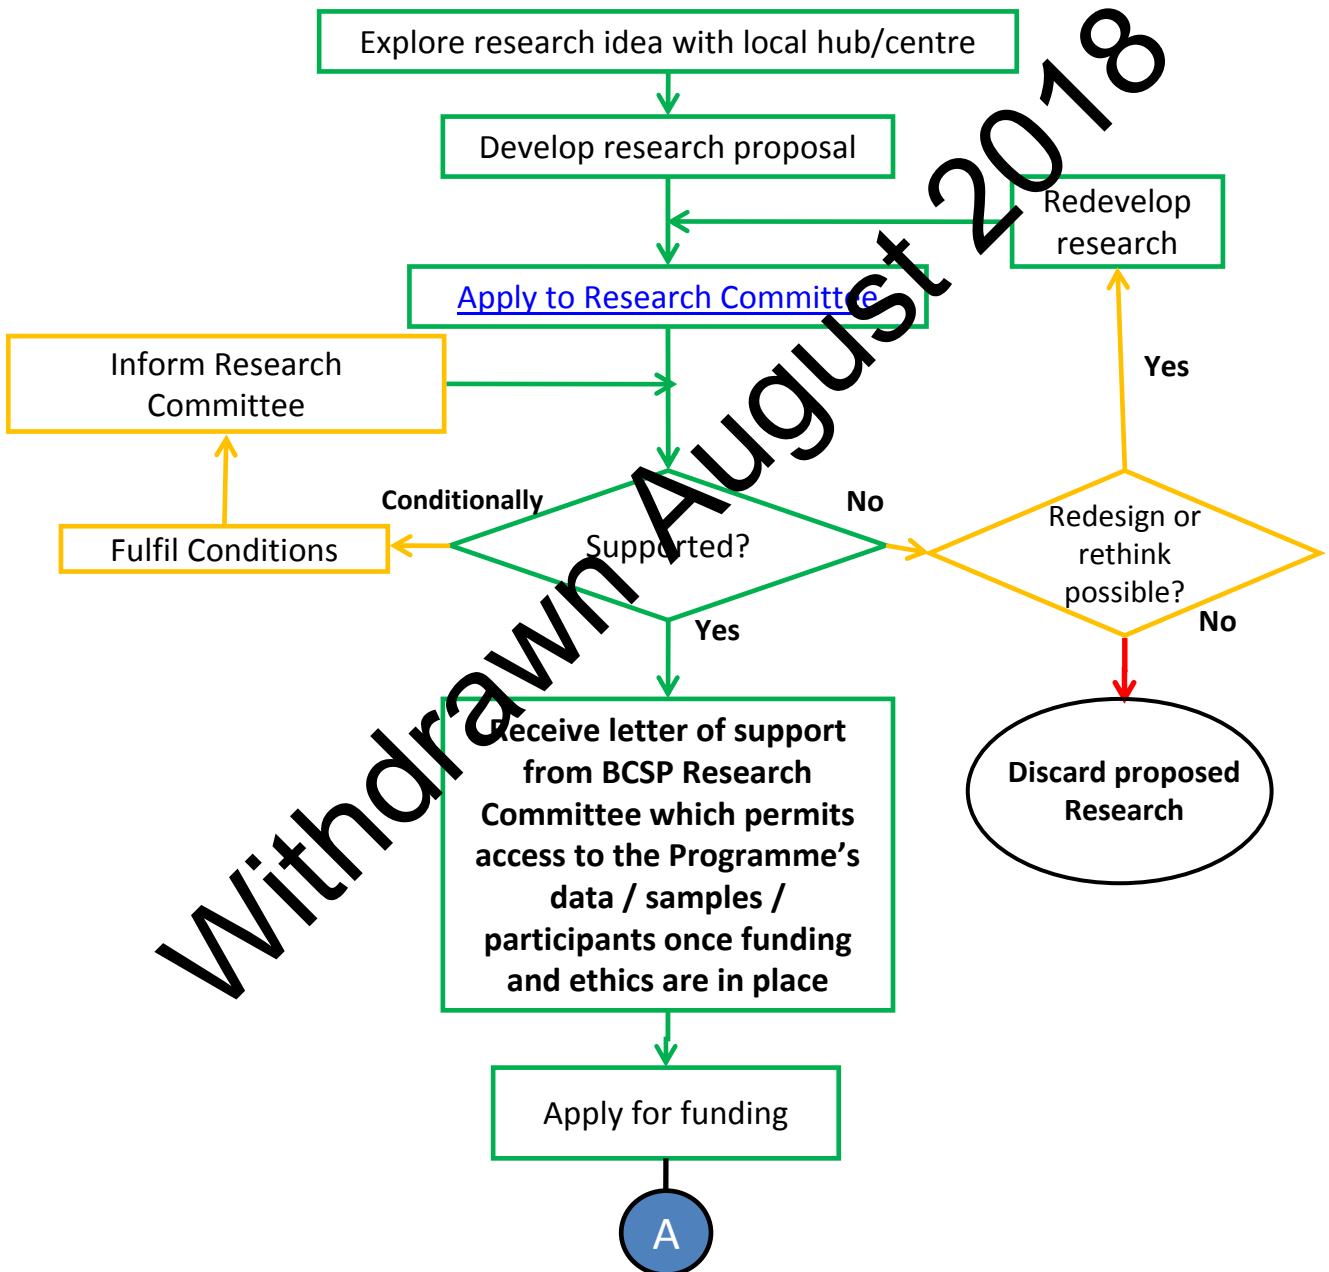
Explore research idea with local hub/centre

Develop research proposal

Redevelop research

Apply to Research Committee

Inform Research Committee

Yes

Conditionally

No

Fulfil Conditions

Supported?

Redesign or rethink possible?

Yes

No

Receive letter of support from BCSP Research Committee which permits access to the Programme's data / samples / participants once funding and ethics are in place

Discard proposed Research

Apply for funding

A

Withdrawn August 2018